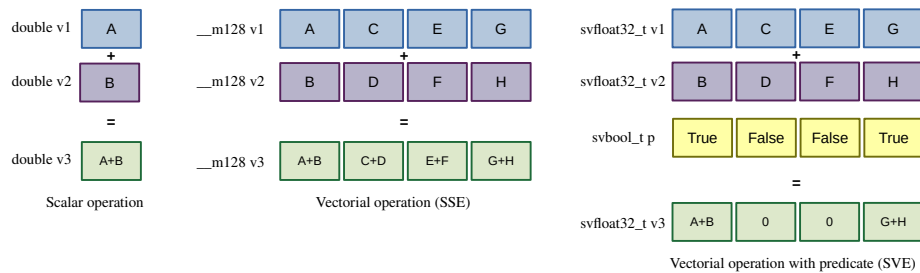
double v1 A
+
double v2 B
=
double v3 A+B

Scalar operation

__m128 v1 A C E G
+
__m128 v2 B D F H
=
__m128 v3 A+B C+D E+F G+H

Vectorial operation (SSE)

svfloat32_t v1 A C E G
+
svfloat32_t v2 B D F H

svbool_t p True False False True
=
svfloat32_t v3 A+B 0 0 G+H

Vectorial operation with predicate (SVE)